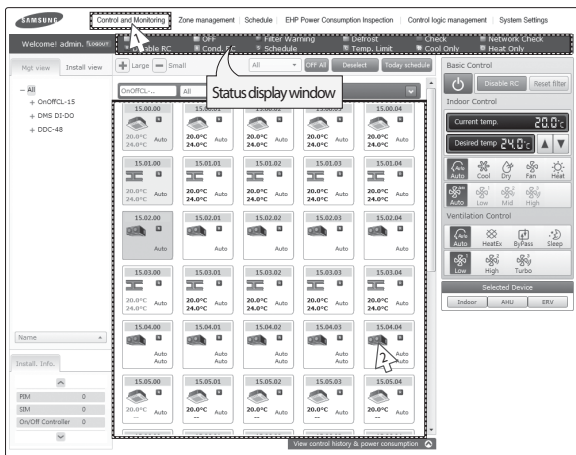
SAMSUNG

Control and Monitoring | Zone management | Schedule | EHP Power Consumption Inspection | Control logic management | System Settings

Welcome! admin. LOGOUT

OFF | Filter Warning | Defrost | Check | Network Check
Disable RC | Cond. RC | Schedule | Temp. Limit | Cool Only | Heat Only

1

Mgt view | Install view

Large | Small | All | Off All | Deselect | Today schedule

Status display window

- All
+ OnOffCL-15
+ DMS DI-DO
+ DDC-48

OnOffCL-... | All

| 15.00.00 | 15.00.01 | 15.00.02 | 15.00.03 | 15.00.04 |
|---|---|---|---|---|
| 20.0°C 24.0°C Auto | 20.0°C 24.0°C Auto | 20.0°C 24.0°C Auto | 20.0°C 24.0°C Auto | 20.0°C 24.0°C Auto |
| 15.01.00 | 15.01.01 | 15.01.02 | 15.01.03 | 15.01.04 |
| 20.0°C 24.0°C Auto | 20.0°C 24.0°C Auto | 20.0°C 24.0°C Auto | 20.0°C 24.0°C Auto | 20.0°C 24.0°C Auto |
| 15.02.00 | 15.02.01 | 15.02.02 | 15.02.03 | 15.02.04 |
| Auto | Auto | Auto | Auto | Auto |
| 15.03.00 | 15.03.01 | 15.03.02 | 15.03.03 | 15.03.04 |
| 20.0°C 24.0°C Auto | 20.0°C 24.0°C Auto | 20.0°C 24.0°C Auto | 20.0°C 24.0°C Auto | 20.0°C 24.0°C Auto |
| 15.04.00 | 15.04.01 | 15.04.02 | 15.04.03 | 15.04.04 |
| Auto Auto | Auto Auto | Auto Auto | Auto Auto | Auto Auto |
| 15.05.00 | 15.05.01 | 15.05.02 | 15.05.03 | 15.05.04 |
| 20.0°C 24.0°C Auto | 20.0°C 24.0°C Auto | 20.0°C 24.0°C Auto | 20.0°C 24.0°C Auto | 20.0°C 24.0°C Auto |

2

View control history & power consumption

Name

Install. Info.

| PIM | 0 |
|---|---|
| SIM | 0 |
| On/Off Controller | 0 |

Basic Control
Disable RC | Reset filter
Indoor Control
Current temp. 20.0°C
Desired temp. 24.0°C
Auto | Cool | Dry | Fan | Heat
Auto | Low | Mid | High
Ventilation Control
Auto | HeatEx | ByPass | Sleep
Low | High | Turbo
Selected Device
Indoor | AHU | ERV